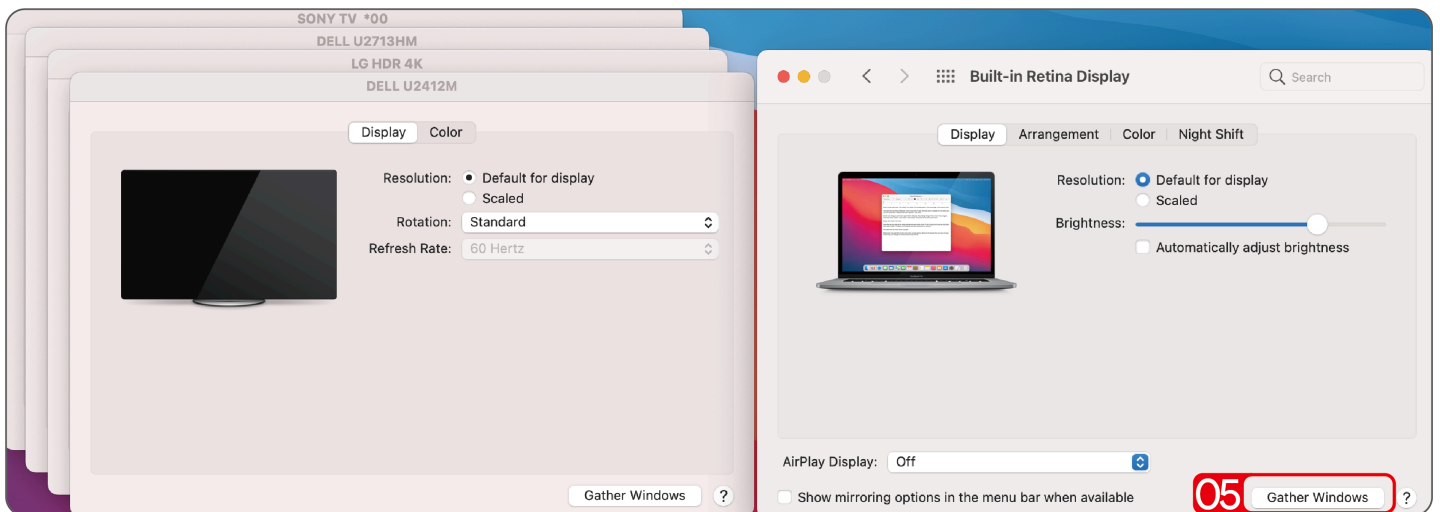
SONY TV *00
DELL U2713HM
LG HDR 4K
DELL U2412M

Display Color

Resolution: Default for display
Scaled
Rotation: Standard
Refresh Rate: 60 Hertz

Gather Windows ?

Built-in Retina Display
Search

Display Arrangement Color Night Shift

Resolution: Default for display
Scaled
Brightness:
Automatically adjust brightness

AirPlay Display: Off

Show mirroring options in the menu bar when available

05 Gather Windows ?